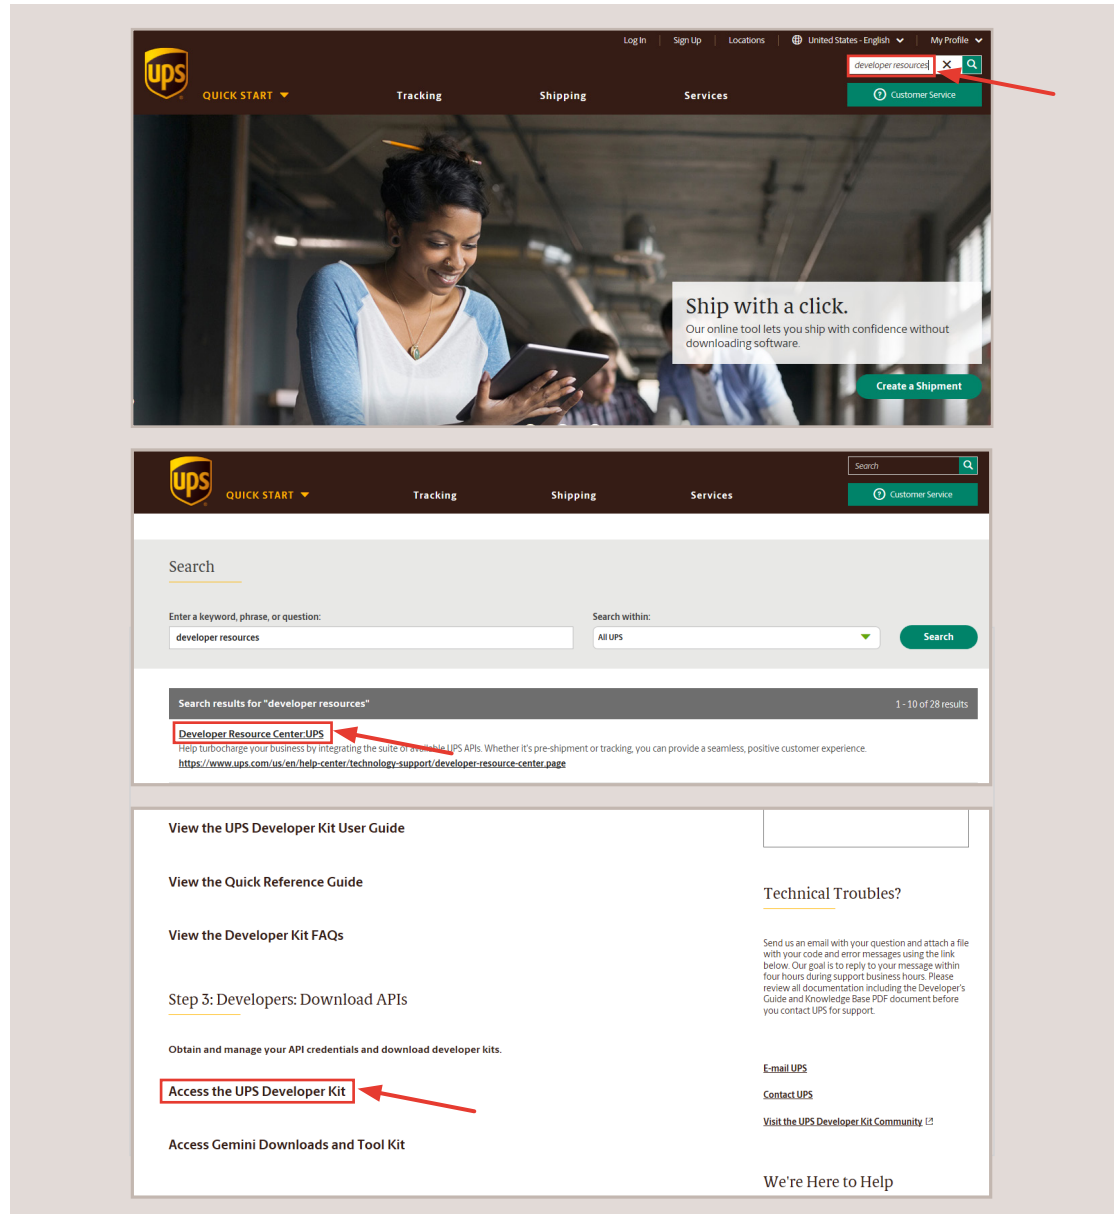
Log In | Sign Up | Locations | United States - English | My Profile

developer resources

ups

QUICK START

Tracking

Shipping

Services

Customer Service

Ship with a click.

Our online tool lets you ship with confidence without downloading software.

Create a Shipment

Search

ups

QUICK START

Tracking

Shipping

Services

Customer Service

Search

Enter a keyword, phrase, or question:

developer resources

Search within:

All UPS

Search

Search results for "developer resources"

1 - 10 of 28 results

Developer Resource Center:UPS

Help turbocharge your business by integrating the suite of available UPS APIs. Whether it's pre-shipment or tracking, you can provide a seamless, positive customer experience.

https://www.ups.com/us/en/help-center/technology-support/developer-resource-center.page

View the UPS Developer Kit User Guide

View the Quick Reference Guide

View the Developer Kit FAQs

Step 3: Developers: Download APIs

Obtain and manage your API credentials and download developer kits.

Access the UPS Developer Kit

Access Gemini Downloads and Tool Kit

Technical Troubles?

Send us an email with your question and attach a file with your code and error messages using the link below. Our goal is to reply to your message within four hours during support business hours. Please review all documentation including the Developer's Guide and Knowledge Base PDF document before you contact UPS for support.

E-mail UPS

Contact UPS

Visit the UPS Developer Kit Community

We're Here to Help